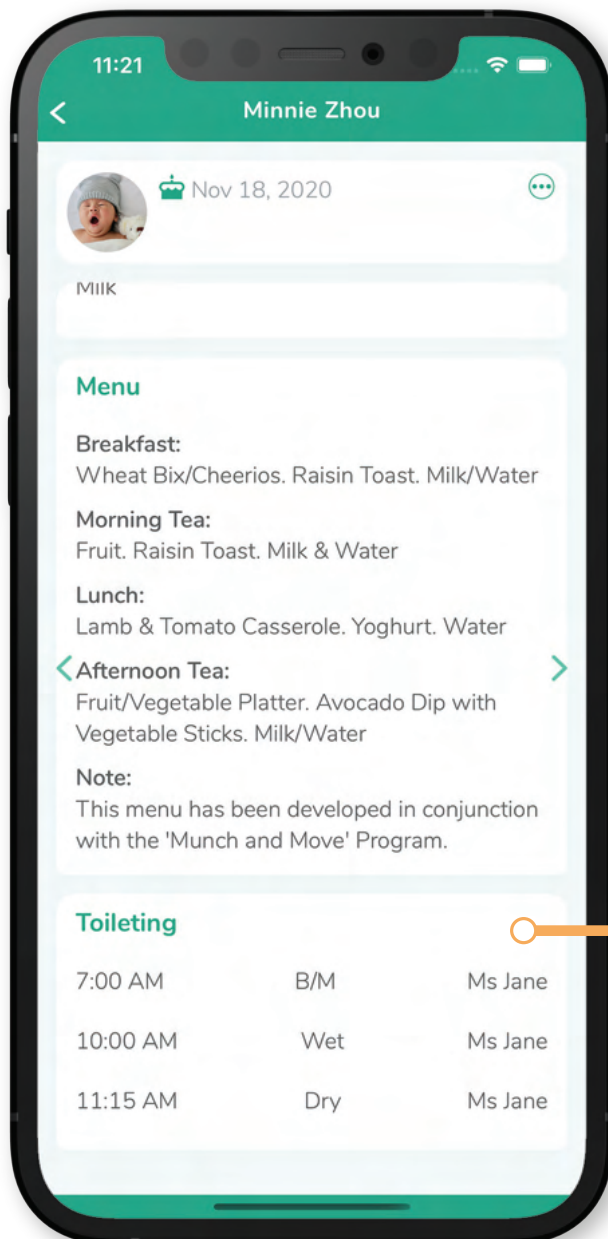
11:21

Minnie Zhou

Nov 18, 2020

Milk

Menu

Breakfast:
Wheat Bix/Cheerios. Raisin Toast. Milk/Water

Morning Tea:
Fruit. Raisin Toast. Milk & Water

Lunch:
Lamb & Tomato Casserole. Yoghurt. Water

Afternoon Tea:
Fruit/Vegetable Platter. Avocado Dip with Vegetable Sticks. Milk/Water

Note:
This menu has been developed in conjunction with the 'Munch and Move' Program.

Toileting

| 7:00 AM | B/M | Ms Jane |
|---|---|---|
| 10:00 AM | Wet | Ms Jane |
| 11:15 AM | Dry | Ms Jane |